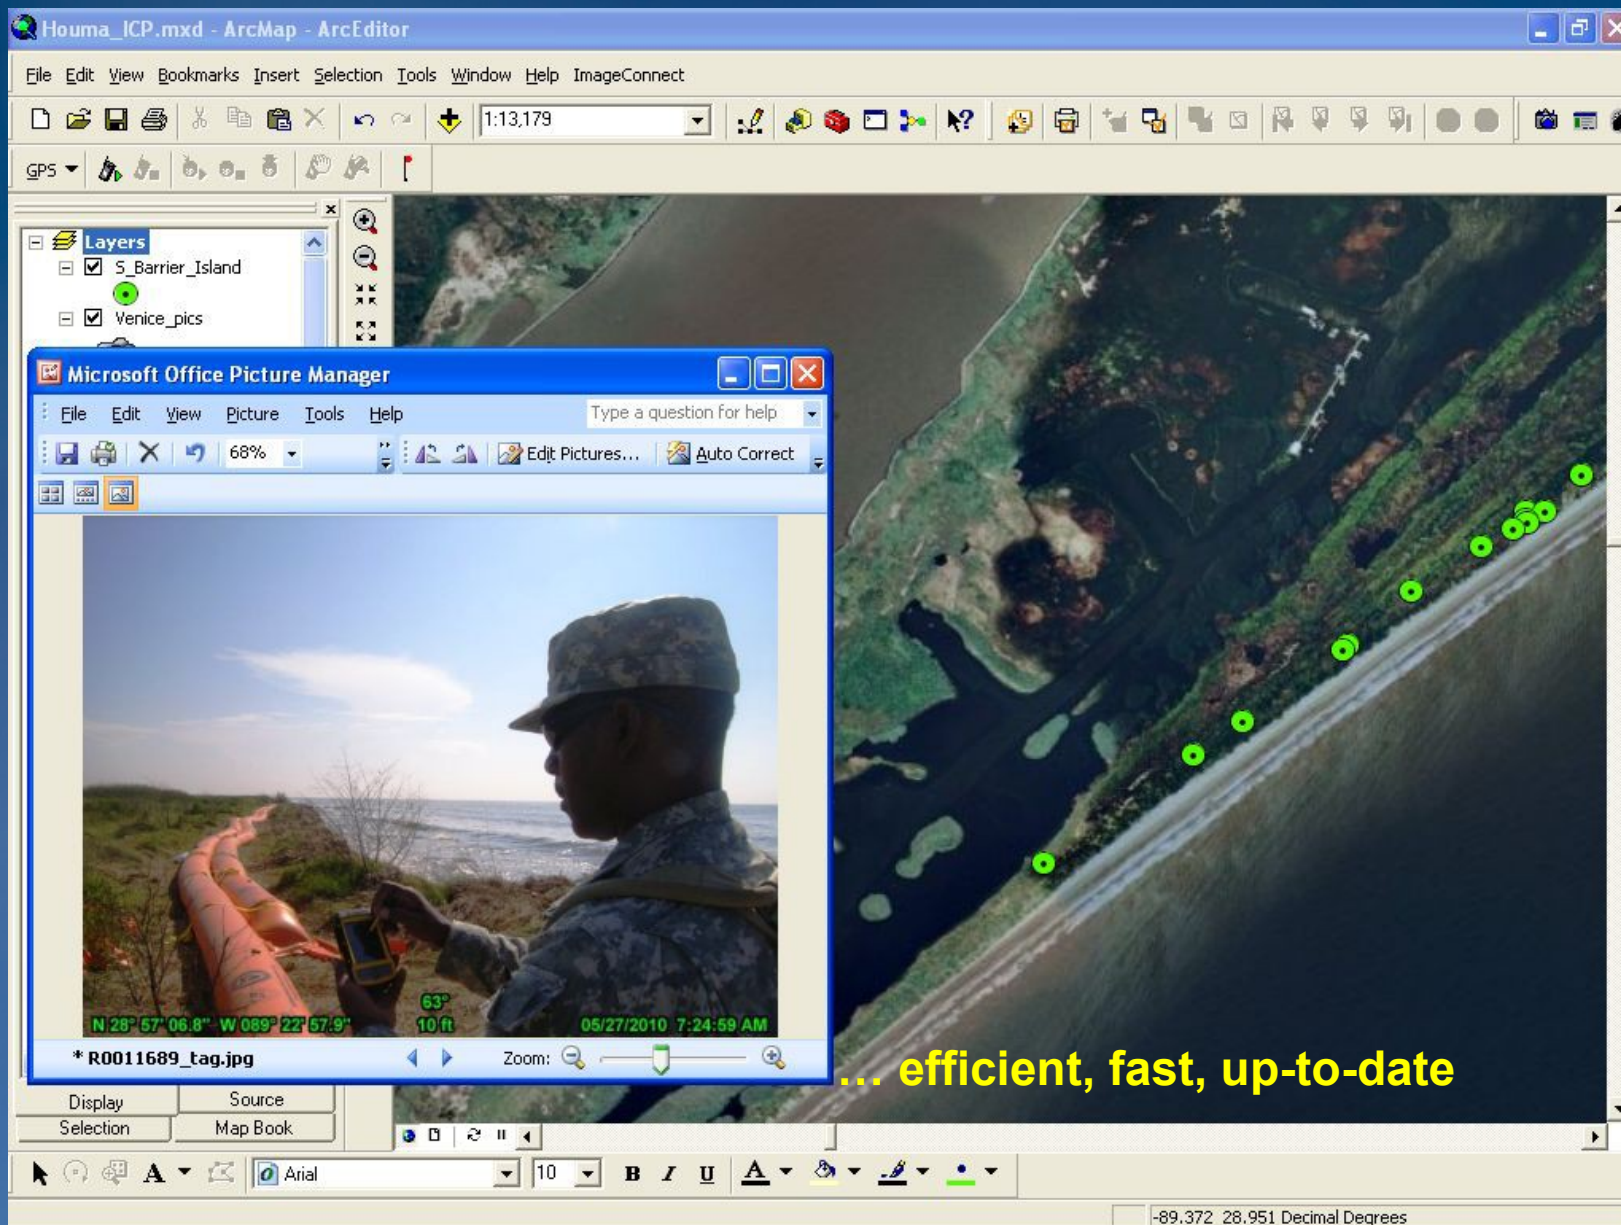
Houma_ICP.mxd - ArcMap - ArcEditor

File Edit View Bookmarks Insert Selection Tools Window Help ImageConnect

1:13,179

GPS

Layers
S_Barrier_Island
Venice_pics

Microsoft Office Picture Manager

File Edit View Picture Tools Help

Type a question for help

68%

Edit Pictures... Auto Correct

N 28° 57' 06.8" W 089° 22' 57.9"

63°
10 ft

05/27/2010 7:24:59 AM

* R0011689_tag.jpg

Zoom:

... efficient, fast, up-to-date

Display Source
Selection Map Book

Arial

10

B I U

-89.372 28.951 Decimal Degrees